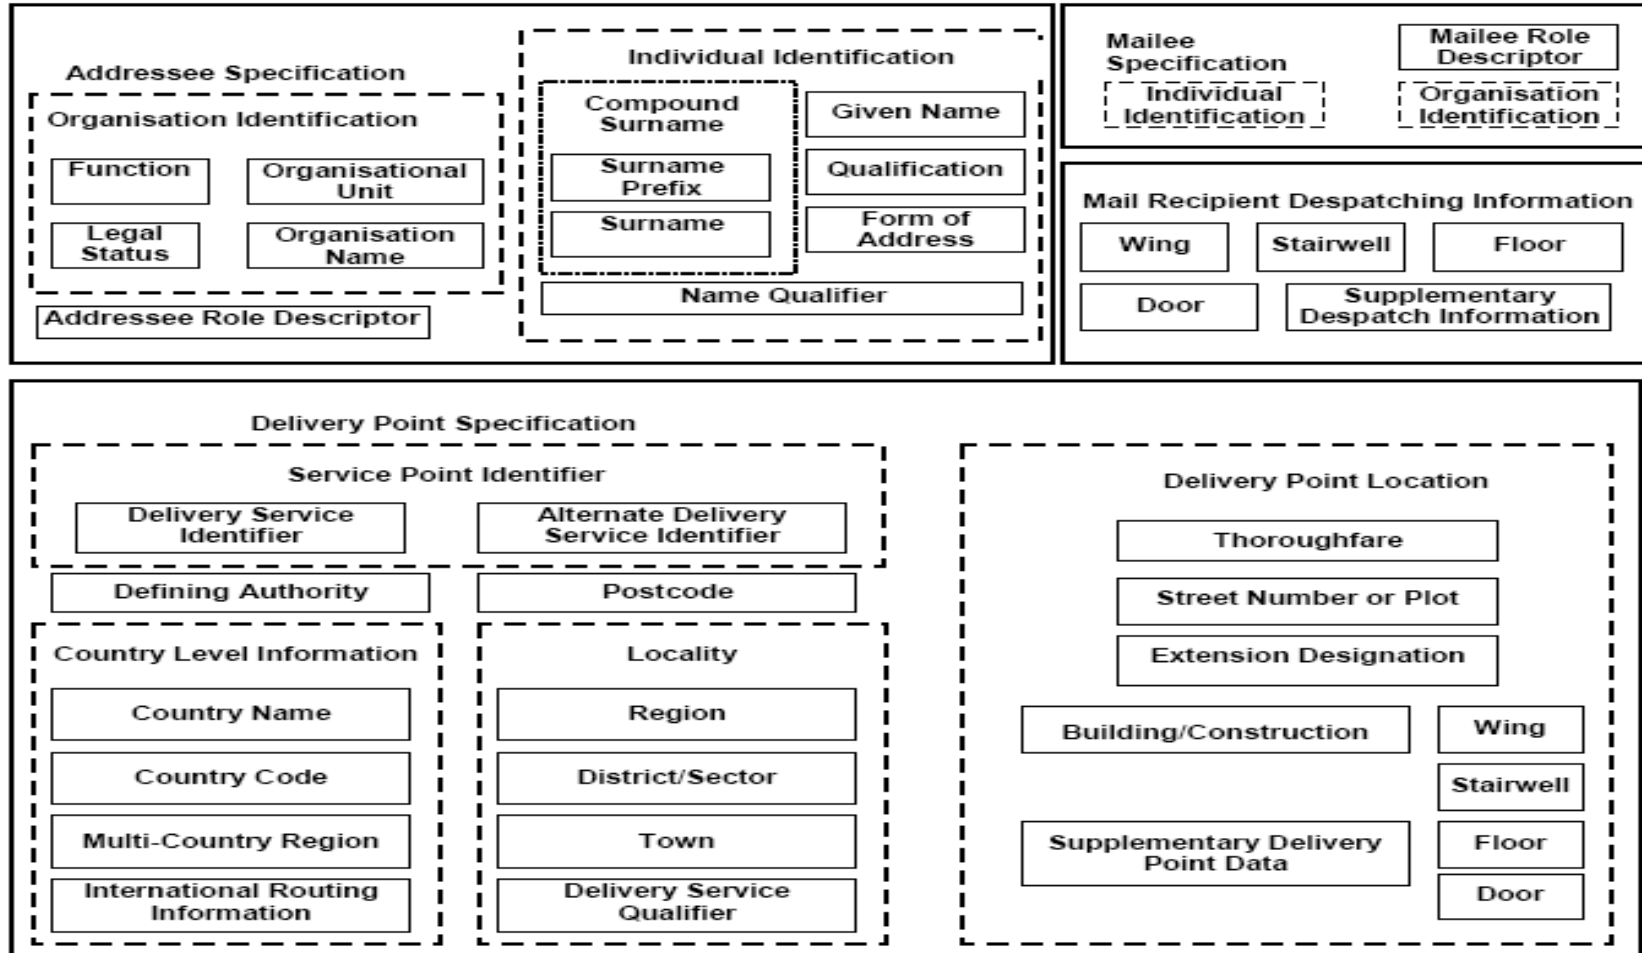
Addressee Specification

Organisation Identification

Function

Organisational Unit

Legal Status

Organisation Name

Addressee Role Descriptor

Individual Identification

Compound Surname

Surname Prefix

Surname

Given Name

Qualification

Form of Address

Name Qualifier

Mailee Specification

Mailee Role Descriptor

Individual Identification

Organisation Identification

Mail Recipient Despatching Information

Wing

Stairwell

Floor

Door

Supplementary Despatch Information

Delivery Point Specification

Service Point Identifier

Delivery Service Identifier

Alternate Delivery Service Identifier

Defining Authority

Postcode

Country Level Information

Country Name

Country Code

Multi-Country Region

International Routing Information

Locality

Region

District/Sector

Town

Delivery Service Qualifier

Delivery Point Location

Thoroughfare

Street Number or Plot

Extension Designation

Building/Construction

Wing

Stairwell

Supplementary Delivery Point Data

Floor

Door